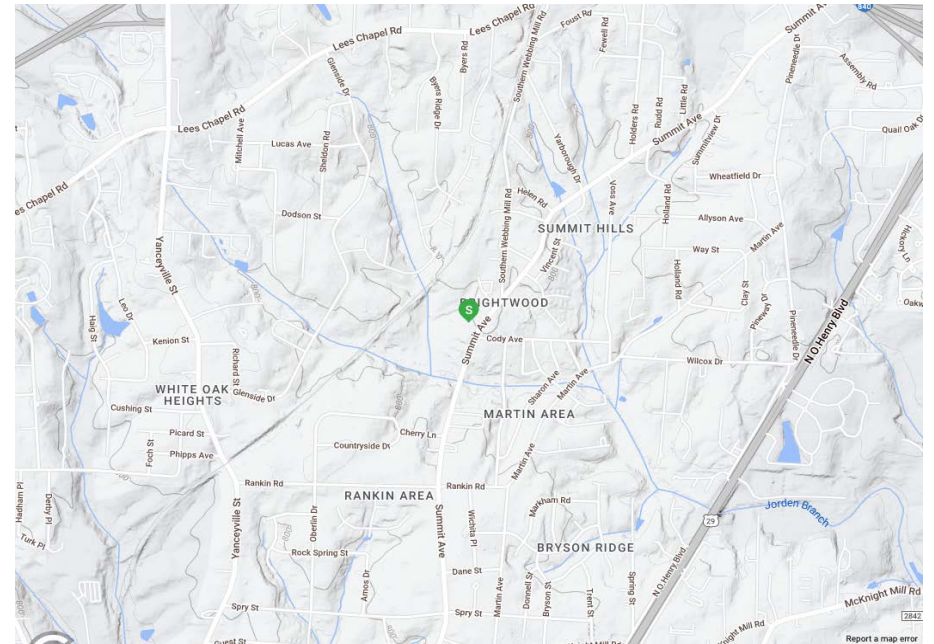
Lees Chapel Rd
Lees Chapel Rd
Foust Rd
Fewell Rd
Summit Ave
840
Lees Chapel Rd
Glenside Dr
Byers Rd
Byers Ridge Dr
Southern Webbing Mill Rd
Pinecroft Rd
Pineneedle Dr
Assembly Rd
Mitchell Ave
Lucas Ave
Sheldon Rd
Holders Rd
Rudd Rd
Little Rd
Summit Ave
Summitview Dr
Quail Oak Dr
es Chapel Rd
Yarborough Dr
Wheatfield Dr
Helen Rd
Voss Ave
Holland Rd
Dodson St
Southern Webbing Mill Rd
Allyson Ave
Yanceyville St
SUMMIT HILLS
Way St
Martin Ave
Hickory Ln
Vincent St
Holland Rd
Clay St
Lee Dr
BRIGHTWOOD
Pineneedle Dr
Pineway Dr
Oakw
Haig St
Kenion St
Summit Ave
N O Henry Blvd
Cody Ave
Richard St
Wilcox Dr
WHITE OAK HEIGHTS
Glenside Dr
Sharon Ave
Martin Ave
Cushing St
MARTIN AREA
Picard St
Cherry Ln
Foch St
Countryside Dr
Phipps Ave
Martin Ave
Rankin Rd
Rankin Rd
Hadham Pl
Derby Pl
RANKIN AREA
Markham Rd
Jorden Branch
Turk Pl
Oberlin Dr
Summit Ave
Wichita Pl
29
Yanceyville St
BRYSON RIDGE
N O Henry Blvd
Rock Spring St
Dane St
Amos Dr
Martin Ave
Donnell St
Bryson St
Trent St
Spring St
Spry St
Spry St
McKnight Mill Rd
2842
Report a map error